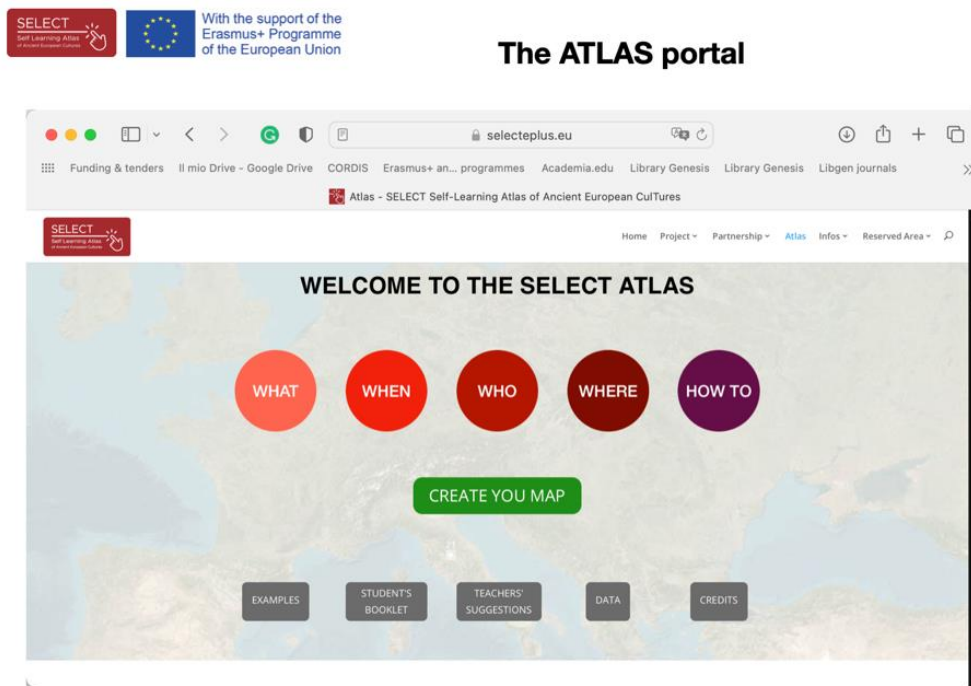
SELECT Self Learning Atlas of Ancient European Cultures

With the support of the Erasmus+ Programme of the European Union

The ATLAS portal

selecteplus.eu

Funding & tenders Il mio Drive - Google Drive CORDIS Erasmus+ an... programmes Academia.edu Library Genesis Library Genesis Libgen journals

Atlas - SELECT Self-Learning Atlas of Ancient European CulTures

SELECT Self Learning Atlas of Ancient European Cultures

Home Project Partnership Atlas Infos Reserved Area

WELCOME TO THE SELECT ATLAS

WHAT WHEN WHO WHERE HOW TO

CREATE YOU MAP

EXAMPLES STUDENT'S BOOKLET TEACHERS' SUGGESTIONS DATA CREDITS